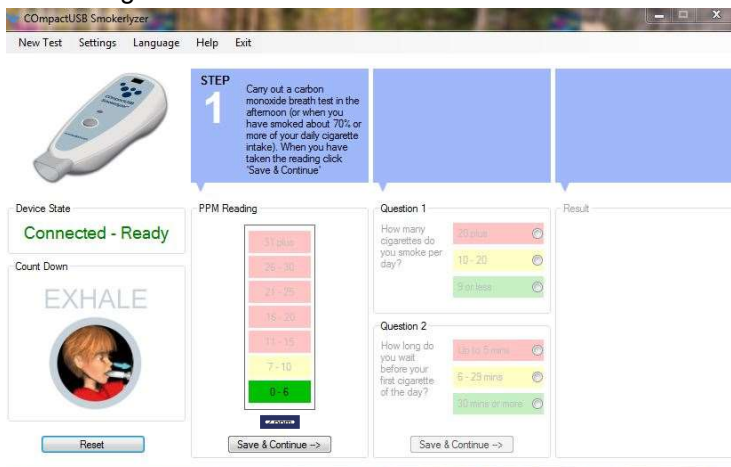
COmpactUSB Smokerlyzer

New Test Settings Language Help Exit

STEP 1

Carry out a carbon monoxide breath test in the afternoon (or when you have smoked about 70% or more of your daily cigarette intake). When you have taken the reading click 'Save & Continue'

Device State

Connected - Ready

Count Down

EXHALE

Reset

PPM Reading

31 plus

26 - 30

21 - 25

16 - 20

11 - 15

7 - 10

0 - 6

Save & Continue -->

Question 1

How many cigarettes do you smoke per day?

20 plus

10 - 20

9 or less

Question 2

How long do you wait before your first cigarette of the day?

Up to 5 mins

6 - 29 mins

30 mins or more

Save & Continue -->

Result